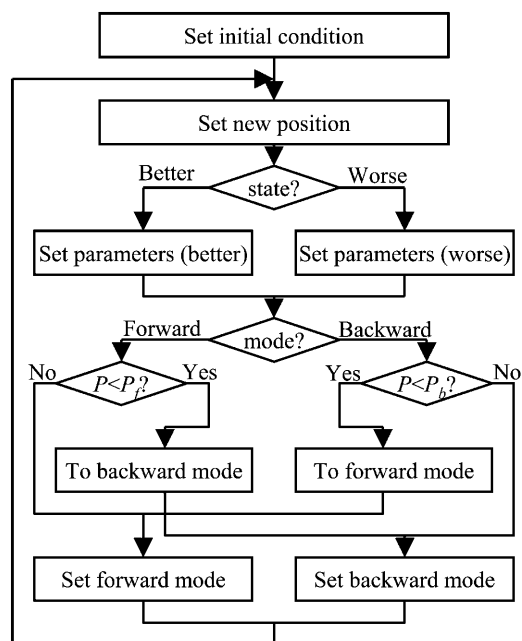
Set initial condition

Set new position

Better

state?

Worse

Set parameters (better)

Set parameters (worse)

Forward

mode?

Backward

No

$P<P_f$?

Yes

Yes

$P<P_b$?

No

To backward mode

To forward mode

Set forward mode

Set backward mode